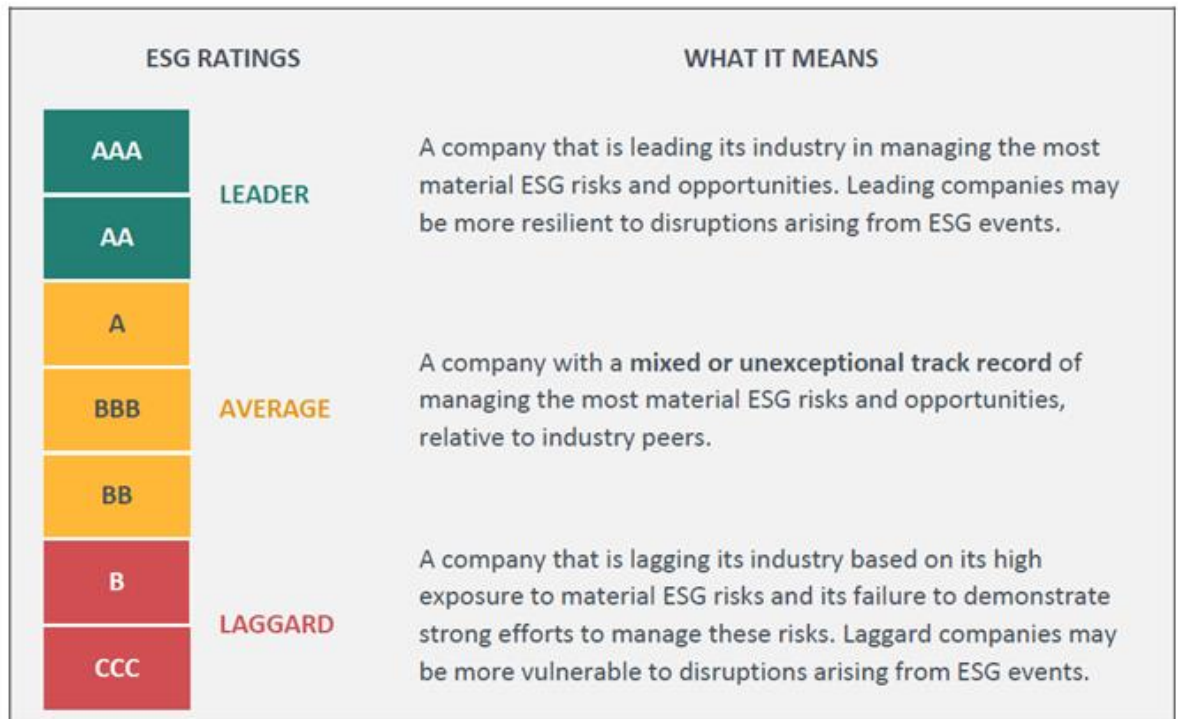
ESG RATINGS

WHAT IT MEANS

AAA

AA

LEADER

A company that is leading its industry in managing the most material ESG risks and opportunities. Leading companies may be more resilient to disruptions arising from ESG events.

A

BBB

BB

AVERAGE

A company with a **mixed or unexceptional track record** of managing the most material ESG risks and opportunities, relative to industry peers.

B

CCC

LAGGARD

A company that is lagging its industry based on its high exposure to material ESG risks and its failure to demonstrate strong efforts to manage these risks. Laggard companies may be more vulnerable to disruptions arising from ESG events.